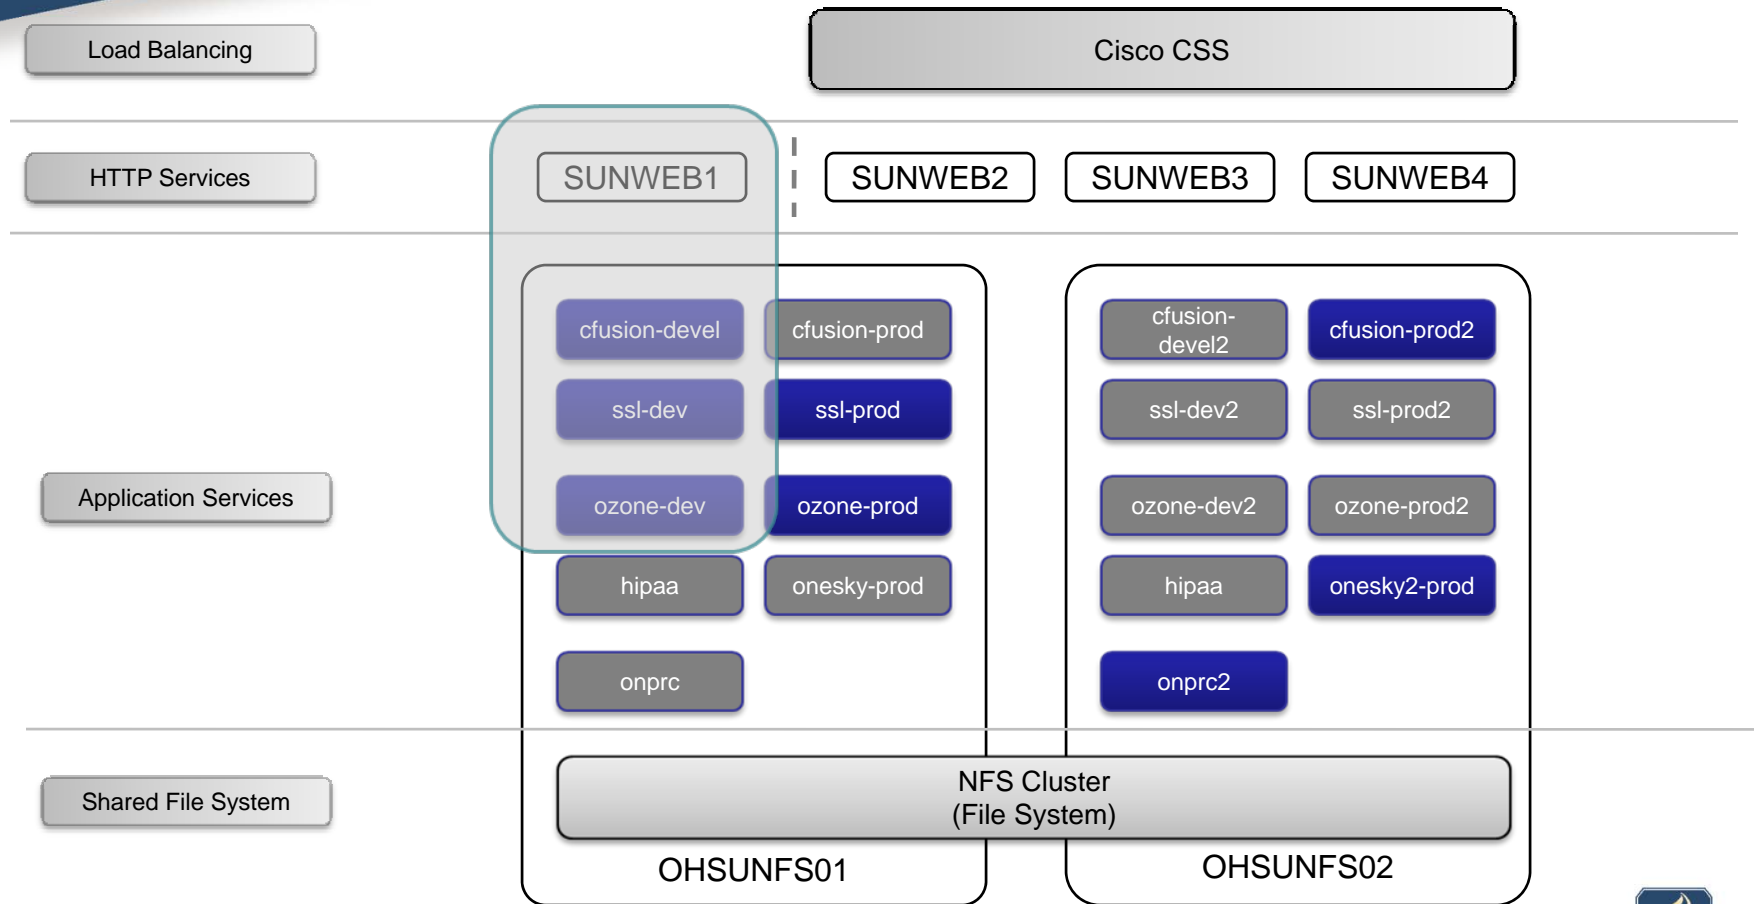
Load Balancing

Cisco CSS

HTTP Services

SUNWEB1

SUNWEB2

SUNWEB3

SUNWEB4

cfusion-devel

cfusion-prod

cfusion-devel2

cfusion-prod2

ssl-dev

ssl-prod

ssl-dev2

ssl-prod2

Application Services

ozone-dev

ozone-prod

ozone-dev2

ozone-prod2

hipaa

onesky-prod

hipaa

onesky2-prod

onprc

onprc2

Shared File System

NFS Cluster
(File System)

OHSUNFS01

OHSUNFS02